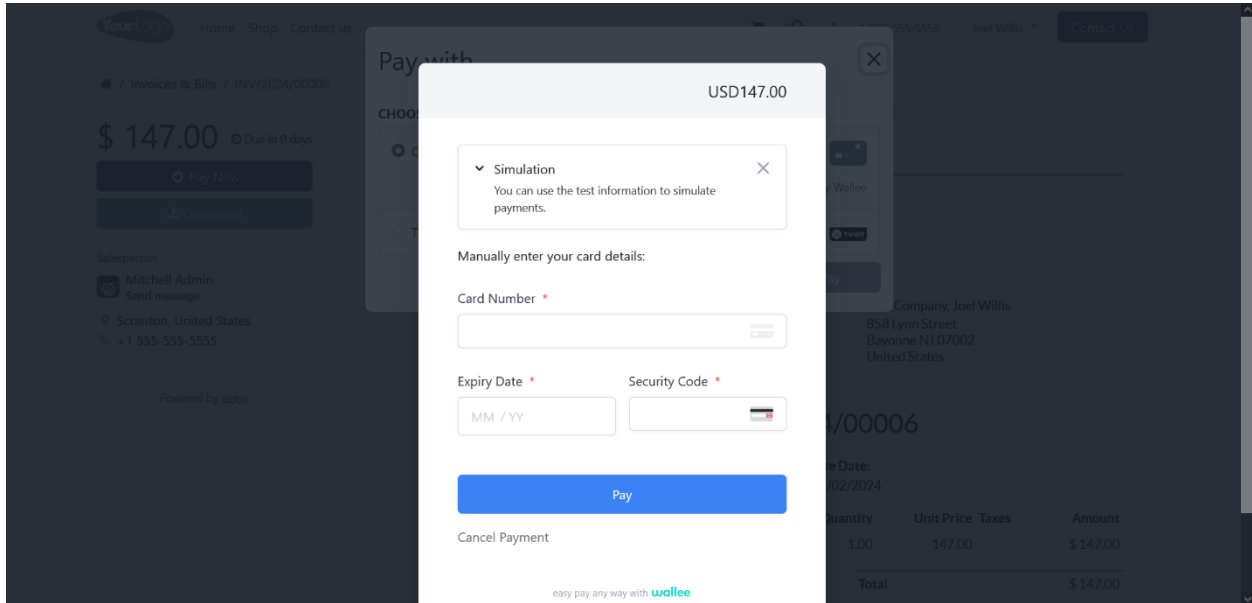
YourLogo Home Shop Contact us
555-5556 Joel Willis Contact Us

/ Invoices & Bills / INV/2024/00006

$ 147.00 Due in 0 days

Pay Now

Download

Salesperson
Mitchell Admin
Send message
Scranton, United States
+1 555-555-5555

Powered by odoo

Pay with

CHOO

y Wallee

Company, Joel Willis
858 Lynn Street
Bayonne NJ 07002
United States

4/00006

e Date:
/02/2024

| Quantity | Unit Price | Taxes | Amount |
|---|---|---|---|
| 1.00 | 147.00 | | $ 147.00 |
| | Total | | $ 147.00 |

USD147.00

Simulation
You can use the test information to simulate payments.

Manually enter your card details:

Card Number *

Expiry Date *
MM / YY

Security Code *

Pay

Cancel Payment

easy pay any way with wallee